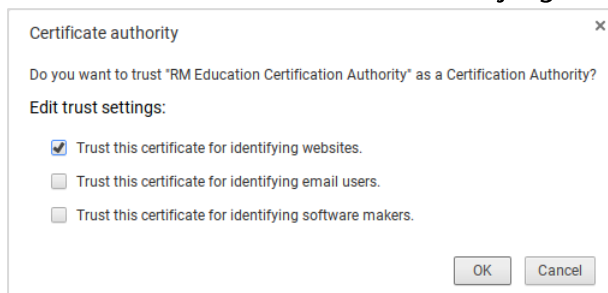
Certificate authority

×

Do you want to trust "RM Education Certification Authority" as a Certification Authority?

Edit trust settings:

Trust this certificate for identifying websites.

Trust this certificate for identifying email users.

Trust this certificate for identifying software makers.

OK Cancel